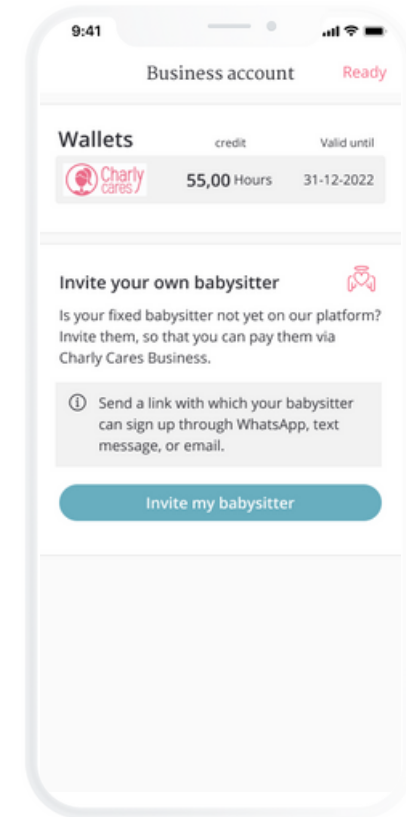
9:41

Business account

Ready

Wallets

credit

Valid until

Charly cares

55,00 Hours

31-12-2022

Invite your own babysitter

Is your fixed babysitter not yet on our platform? Invite them, so that you can pay them via Charly Cares Business.

ⓘ Send a link with which your babysitter can sign up through WhatsApp, text message, or email.

Invite my babysitter